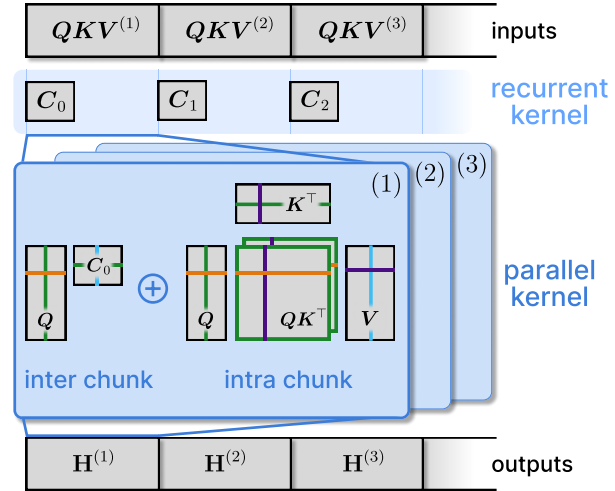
$\boldsymbol{QKV}^{(1)}$ $\boldsymbol{QKV}^{(2)}$ $\boldsymbol{QKV}^{(3)}$ inputs

$\boldsymbol{C}_0$ $\boldsymbol{C}_1$ $\boldsymbol{C}_2$ recurrent kernel

(1) (2) (3)

$\boldsymbol{K}^\top$

$\boldsymbol{Q}$ $\boldsymbol{C}_0$ $+$ $\boldsymbol{Q}$ $\boldsymbol{QK}^\top$ $\boldsymbol{V}$

parallel kernel

inter chunk intra chunk

$\mathbf{H}^{(1)}$ $\mathbf{H}^{(2)}$ $\mathbf{H}^{(3)}$ outputs